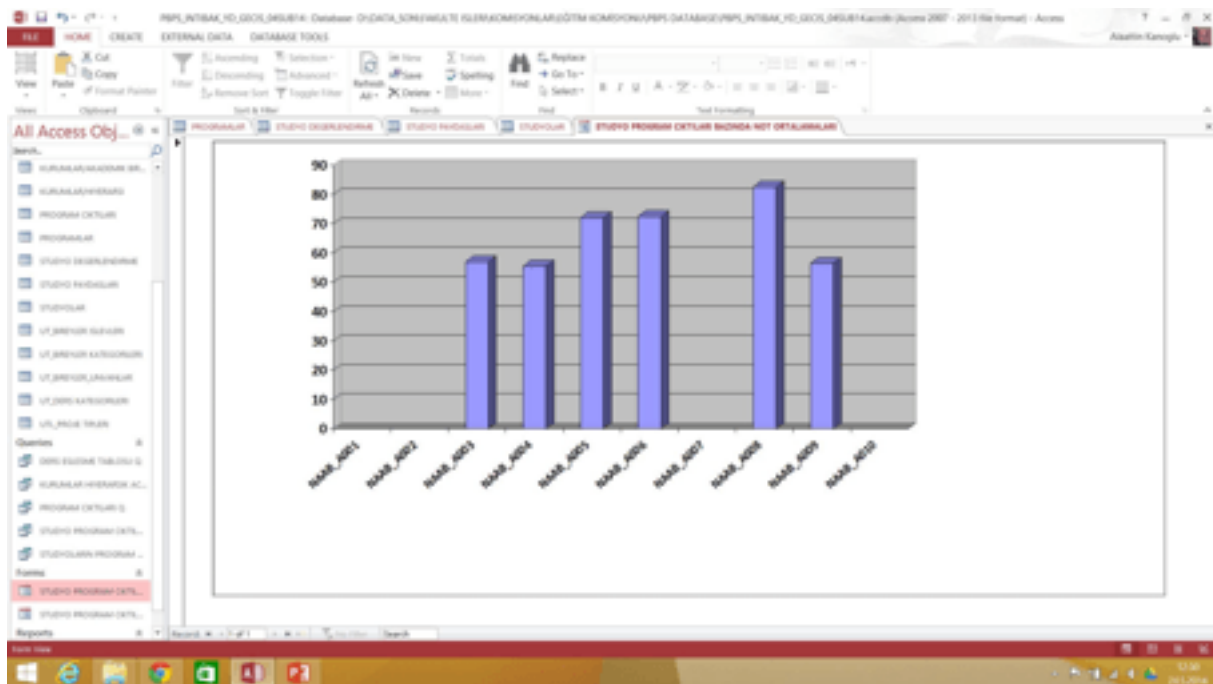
PBPS_INTIBAK_YD_GECIS_04SUB14 : Database- D:\DATA_SON\FAKULTE ISLERI\KOMISYONLAR\EGITIM KOMISYONU\PBPS DATABASE\PBPS_INTIBAK_YD_GECIS_04SUB14.accdb (Access 2007 - 2013 file format) - Access

FILE HOME CREATE EXTERNAL DATA DATABASE TOOLS

Alaattin Kanoglu

View Paste Cut Copy Format Painter Filter Ascending Descending Remove Sort Selection Advanced Toggle Filter Refresh All New Save Delete Totals Spelling More Find Replace Go To Select

Views Clipboard Sort & Filter Records Find Text Formatting

All Access Obj...

Search...

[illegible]

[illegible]

PROGRAM CIKTILARI

PROGRAMLAR

STUDYO DEGERLENDIRME

STUDYO PAYDASLARI

STUDYOLAR

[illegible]

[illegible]

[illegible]

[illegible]

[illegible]

Queries

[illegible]

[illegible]

PROGRAM CIKTILARI Q

STUDYO PROGRAM CIKTI...

STUDYOLARIN PROGRAM ...

Forms

STUDYO PROGRAM CIKTI...

STUDYO PROGRAM CIKTI...

Reports

PROGRAMLAR STUDYO DEGERLENDIRME STUDYO PAYDASLARI STUDYOLAR STUDYO PROGRAM CIKTILARI BAZINDA NOT ORTALAMALARI

90
80
70
60
50
40
30
20
10
0

NAAB_A001 NAAB_A002 NAAB_A003 NAAB_A004 NAAB_A005 NAAB_A006 NAAB_A007 NAAB_A008 NAAB_A009 NAAB_A010

Record: 1 of 1 No Filter Search

Form View